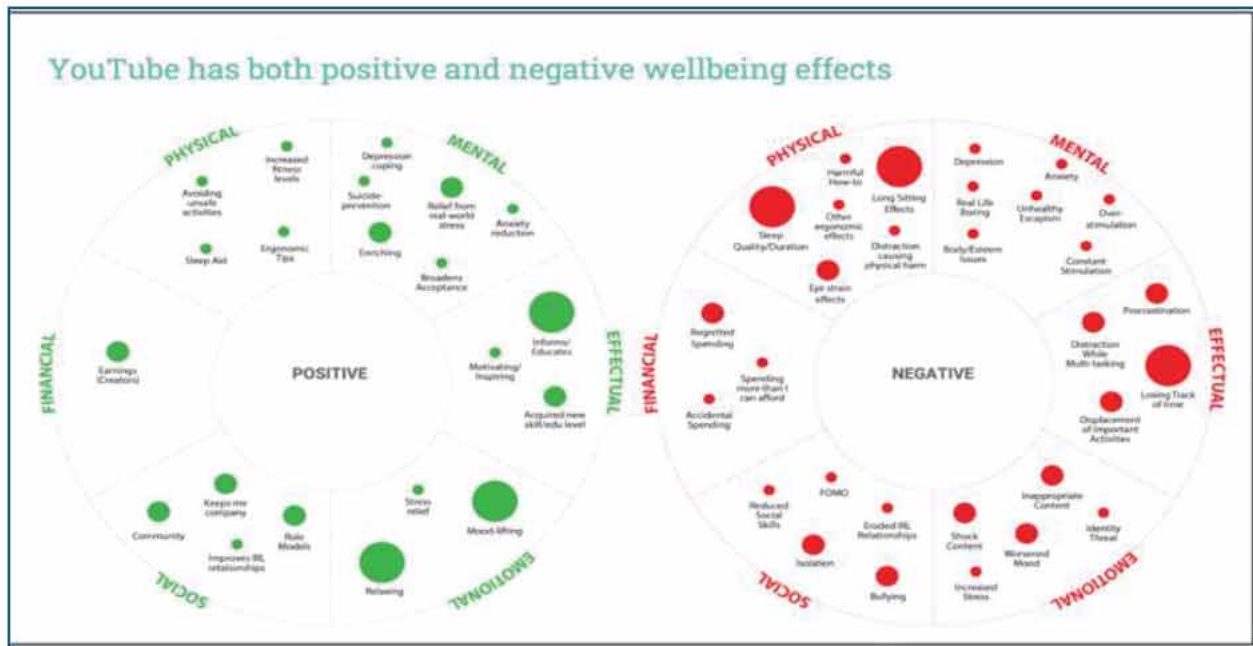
YouTube has both positive and negative wellbeing effects

PHYSICAL
Increased fitness levels
Avoiding unsafe activities
Sleep Aid
Ergonomic Tips

MENTAL
Depression coping
Suicide prevention
Relief from real-world stress
Anxiety reduction
Enriching
Broadens Acceptance

FINANCIAL
Earnings (Creators)

POSITIVE

EFFECTUAL
Informs/ Educates
Motivating/ Inspiring
Acquired new skill/edu level

SOCIAL
Keeps me company
Community
Role Models
Improves IRL relationships

EMOTIONAL
Stress relief
Mood-lifting
Relaxing

PHYSICAL
Harmful How-to
Long Sitting Effects
Sleep Quality/Duration
Other ergonomic effects
Distraction causing physical harm
Eye strain effects

MENTAL
Depression
Anxiety
Real Life Boring
Unhealthy Escapism
Over-stimulation
Body/Esteem Issues
Constant Stimulation

FINANCIAL
Regretted Spending
Spending more than I can afford
Accidental Spending

NEGATIVE

EFFECTUAL
Procrastination
Distraction While Multi-tasking
Losing Track of time
Displacement of Important Activities

SOCIAL
FOMO
Reduced Social Skills
Eroded IRL Relationships
Isolation
Bullying

EMOTIONAL
Inappropriate Content
Shock Content
Worsened Mood
Identity Threat
Increased Stress